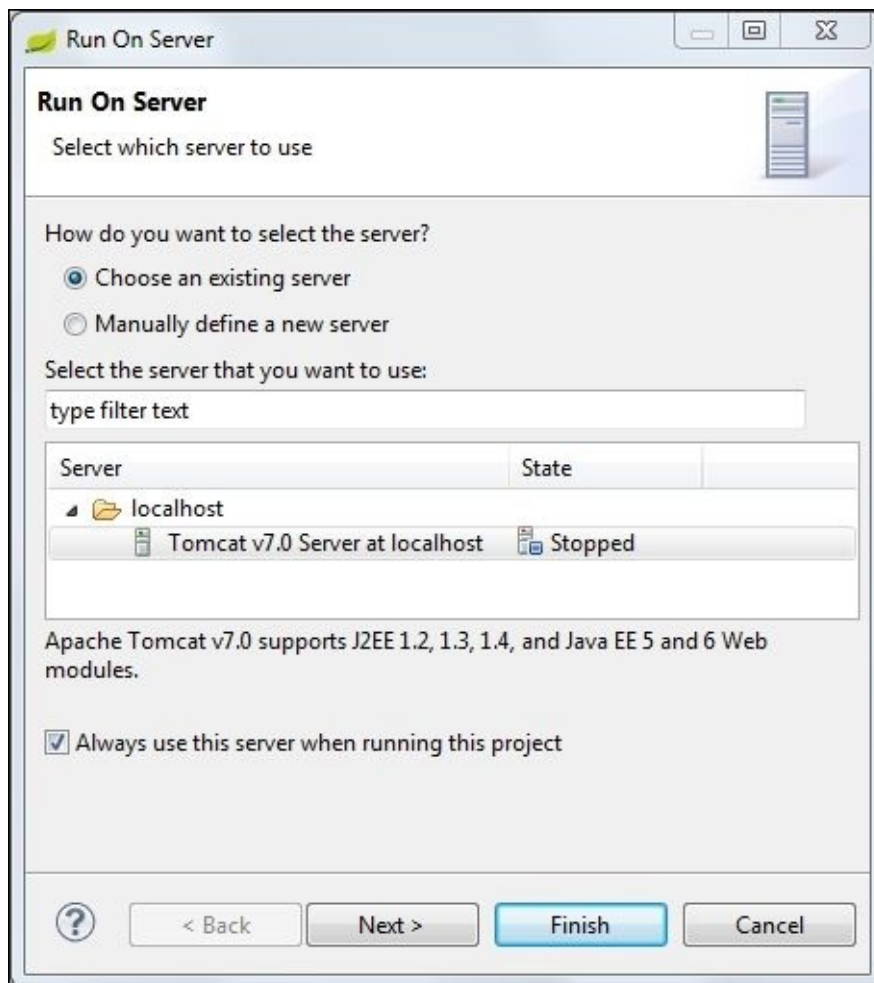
Run On Server

Run On Server

Select which server to use

How do you want to select the server?

Choose an existing server

Manually define a new server

Select the server that you want to use:

type filter text

| Server | State |
|---|---|
| localhost | |
| Tomcat v7.0 Server at localhost | Stopped |

Apache Tomcat v7.0 supports J2EE 1.2, 1.3, 1.4, and Java EE 5 and 6 Web modules.

Always use this server when running this project

?

< Back

Next >

Finish

Cancel